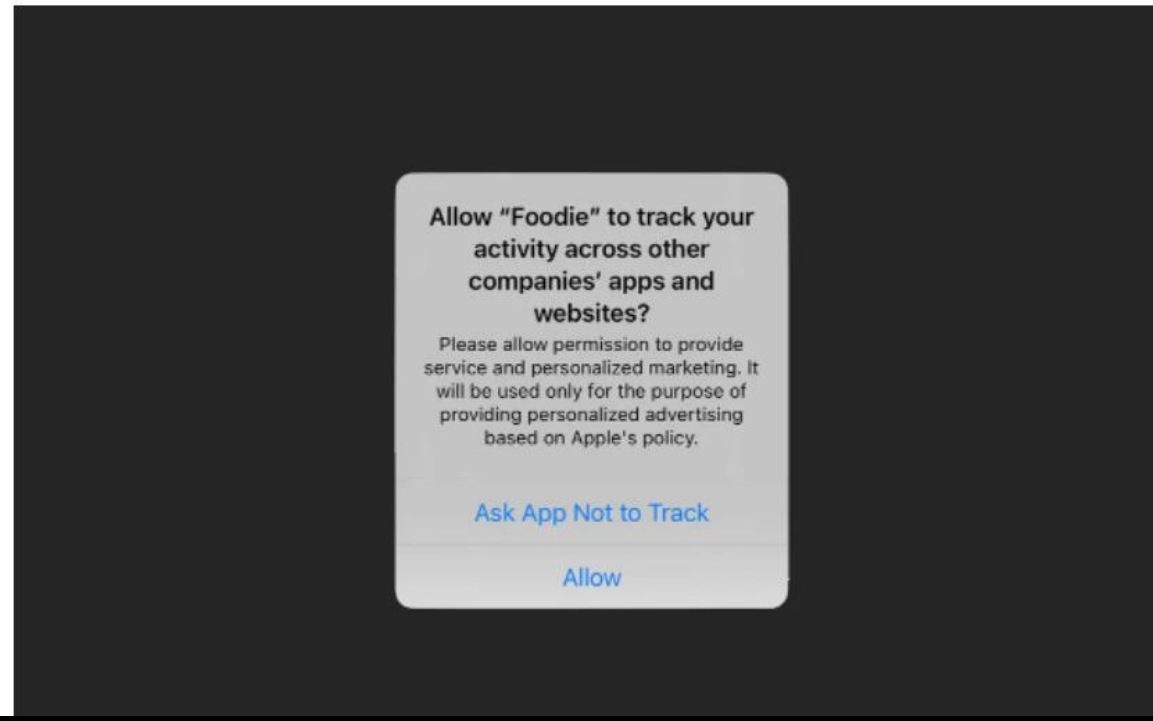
Allow "Foodie" to track your activity across other companies' apps and websites?

Please allow permission to provide service and personalized marketing. It will be used only for the purpose of providing personalized advertising based on Apple's policy.

Ask App Not to Track

Allow